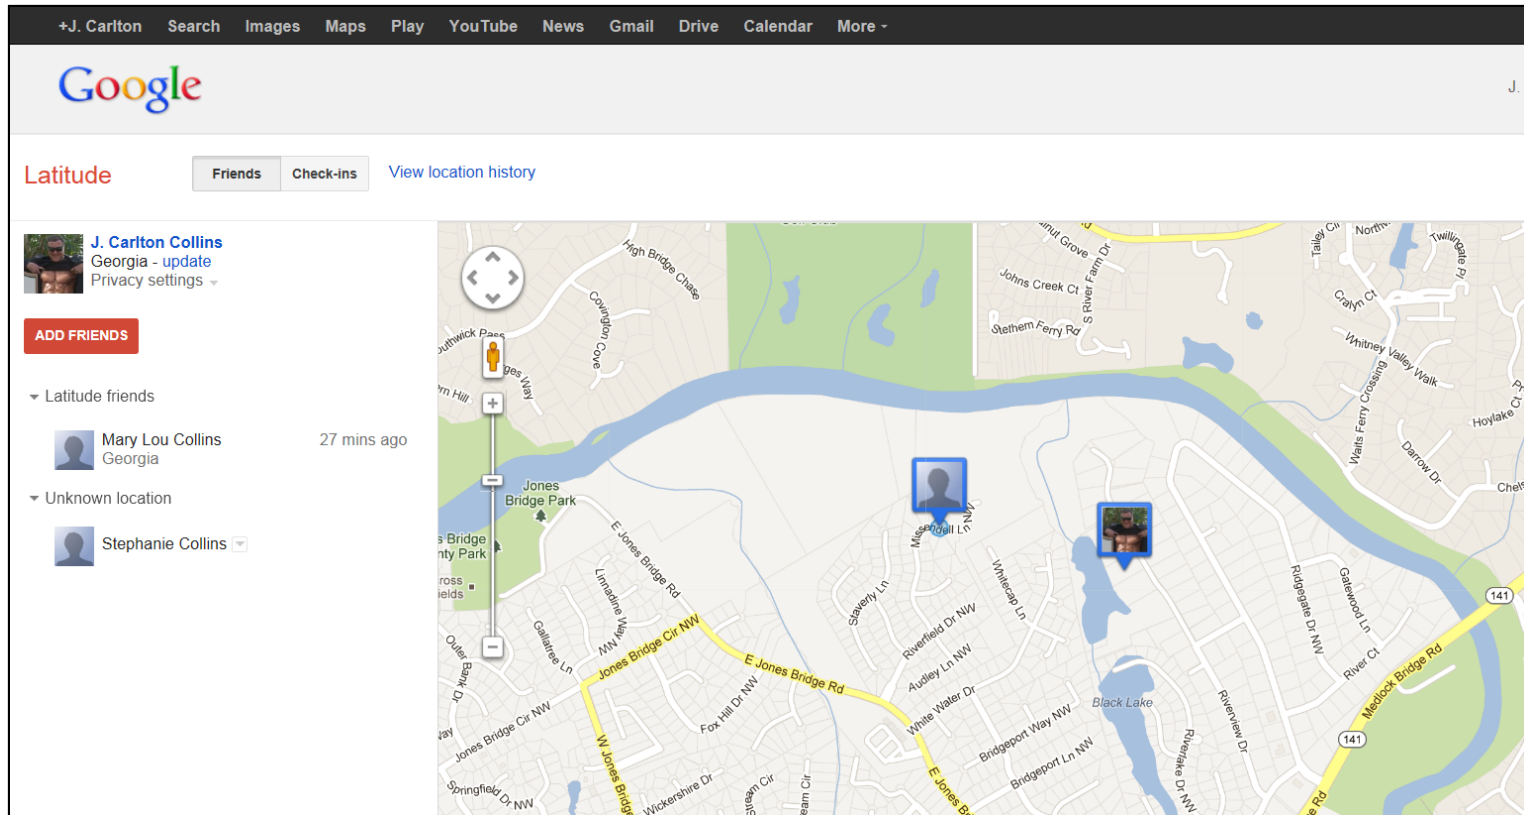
+J. Carlton Search Images Maps Play YouTube News Gmail Drive Calendar More

Google

J.

Latitude

Friends Check-ins View location history

J. Carlton Collins
Georgia - update
Privacy settings

ADD FRIENDS

Latitude friends

Mary Lou Collins 27 mins ago
Georgia

Unknown location

Stephanie Collins

High Bridge Chase
Covington Cove
uthwick Pass
ges Way
rn Hill
Jones Bridge Park
s Bridge
nty Park
ross
ields
E Jones Bridge Rd
Linnadine Way
Gallatree Ln
Outer Bank Dr
Jones Bridge Cir NW
Jones Bridge Cir NW
W Jones Bridge
Springfield Dr NW
Wickershire Dr
Fox Hill Dr NW
E Jones Bridge Rd
Staverly Ln
Missendell Ln NW
Riverfield Dr NW
Audley Ln NW
White Water Dr
Whitecap Ln
Bridgeport Way NW
Bridgeport Ln NW
Black Lake
Riverlake Dr NW
Riverview Dr
Ridgegate Dr NW
Gatewood Ln
River Ct
Medlock Bridge Rd
141
141
Johns Creek Ct
Stethem Ferry Rd
S River Farm Dr
nut Grove
Talley Cir
North
Twillingate Pl
Crayln Ct
Whitney Valley Walk
Watts Ferry Crossing
Darrow Dr
Hoylake Ct
Che
E Jones B
eam Cir
Stream Cir